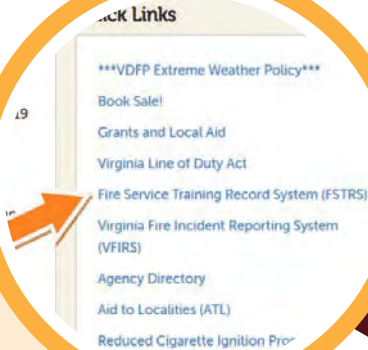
ck Links

19

***VDFP Extreme Weather Policy***

Book Sale!

Grants and Local Aid

Virginia Line of Duty Act

Fire Service Training Record System (FSTRS)

Virginia Fire Incident Reporting System (VFIRS)

Agency Directory

Aid to Localities (ATL)

Reduced Cigarette Ignition Pro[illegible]